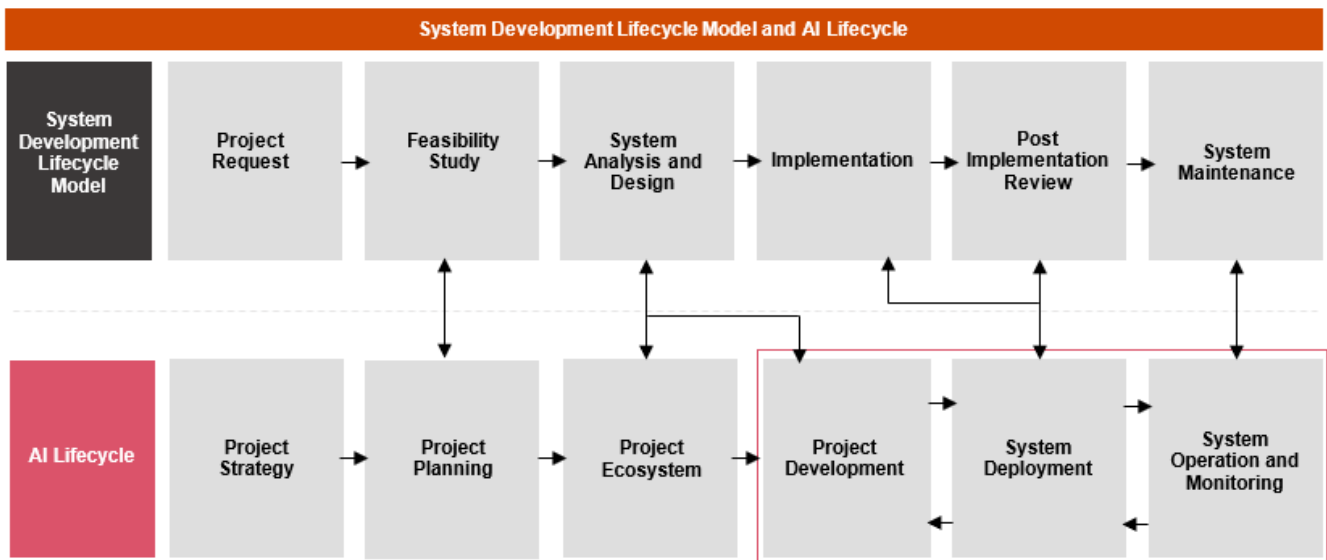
System Development Lifecycle Model and AI Lifecycle

System Development Lifecycle Model

Project Request

Feasibility Study

System Analysis and Design

Implementation

Post Implementation Review

System Maintenance

AI Lifecycle

Project Strategy

Project Planning

Project Ecosystem

Project Development

System Deployment

System Operation and Monitoring